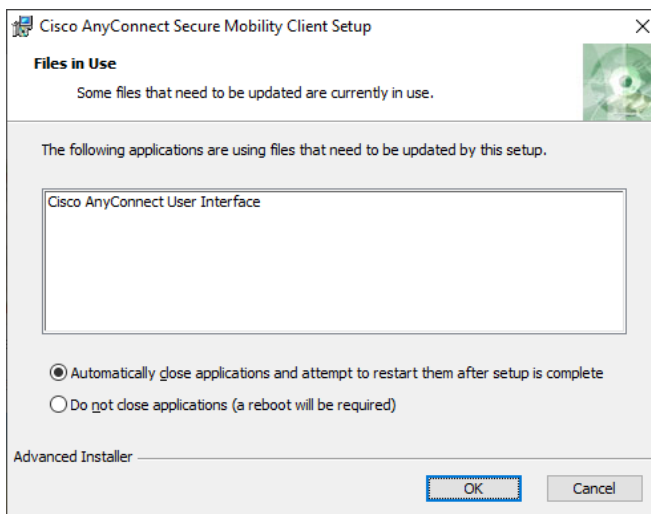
Cisco AnyConnect Secure Mobility Client Setup

×

Files in Use

Some files that need to be updated are currently in use.

The following applications are using files that need to be updated by this setup.

Cisco AnyConnect User Interface

Automatically close applications and attempt to restart them after setup is complete

Do not close applications (a reboot will be required)

Advanced Installer

OK

Cancel